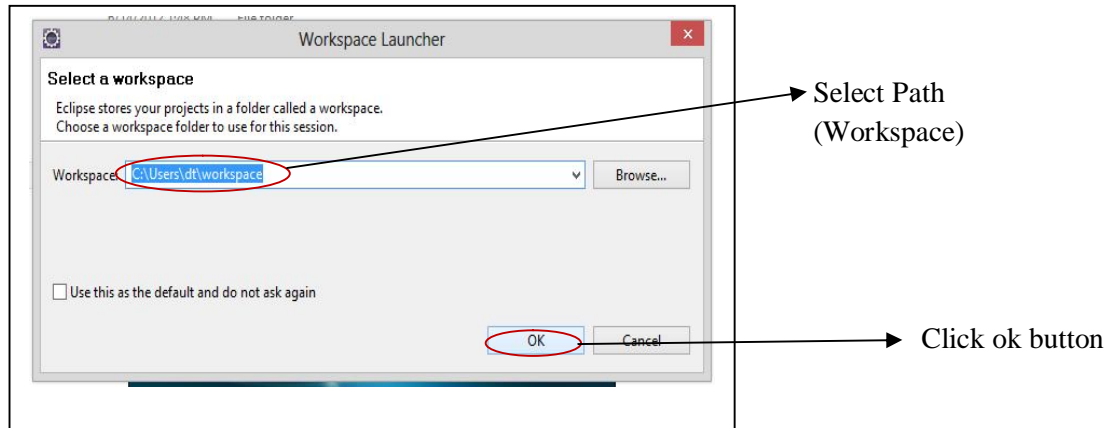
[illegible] File folder

Workspace Launcher

Select a workspace

Eclipse stores your projects in a folder called a workspace.
Choose a workspace folder to use for this session.

Workspace: C:\Users\dt\workspace

Browse...

Use this as the default and do not ask again

OK

Cancel

Select Path (Workspace)

Click ok button